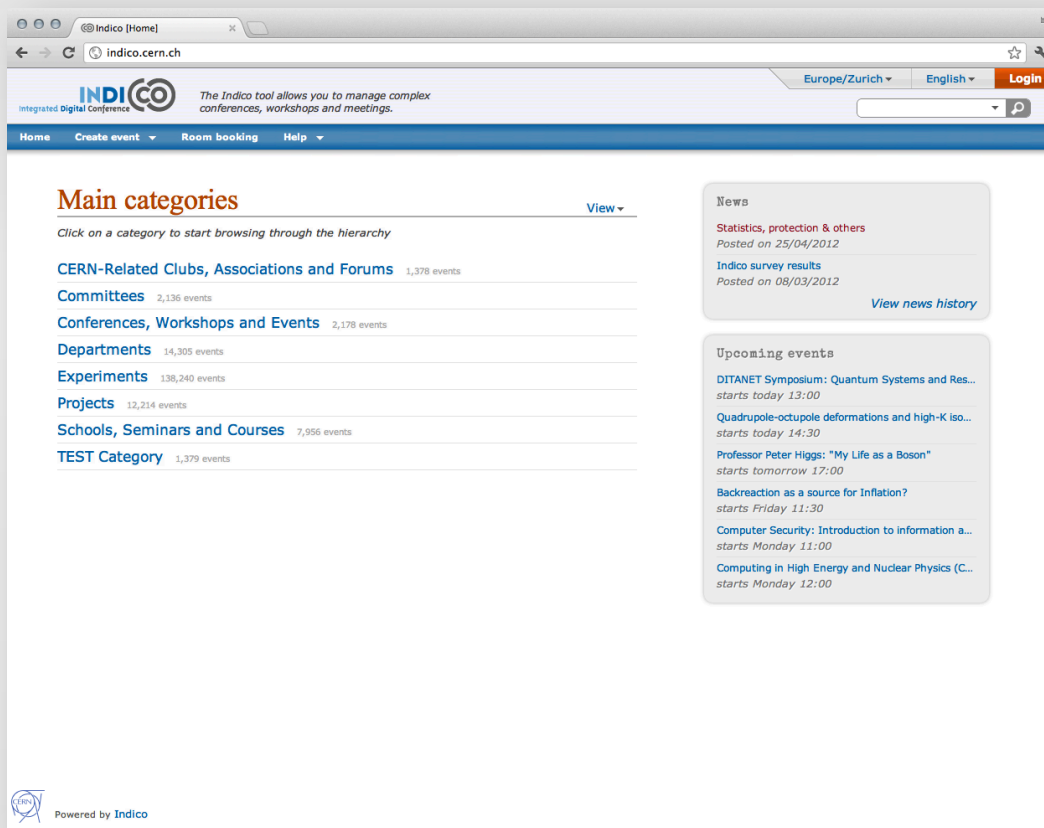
Indico [Home]

indico.cern.ch

INDICO
Integrated Digital Conference

The Indico tool allows you to manage complex conferences, workshops and meetings.

Europe/Zurich
English
Login

Home
Create event
Room booking
Help

Main categories
View
Click on a category to start browsing through the hierarchy

CERN-Related Clubs, Associations and Forums 1,378 events
Committees 2,136 events
Conferences, Workshops and Events 2,178 events
Departments 14,305 events
Experiments 138,240 events
Projects 12,214 events
Schools, Seminars and Courses 7,956 events
TEST Category 1,379 events

News
Statistics, protection & others
Posted on 25/04/2012
Indico survey results
Posted on 08/03/2012
View news history

Upcoming events
DITANET Symposium: Quantum Systems and Res...
starts today 13:00
Quadrupole-octupole deformations and high-K iso...
starts today 14:30
Professor Peter Higgs: "My Life as a Boson"
starts tomorrow 17:00
Backreaction as a source for Inflation?
starts Friday 11:30
Computer Security: Introduction to information a...
starts Monday 11:00
Computing in High Energy and Nuclear Physics (C...
starts Monday 12:00

CERN
Powered by Indico